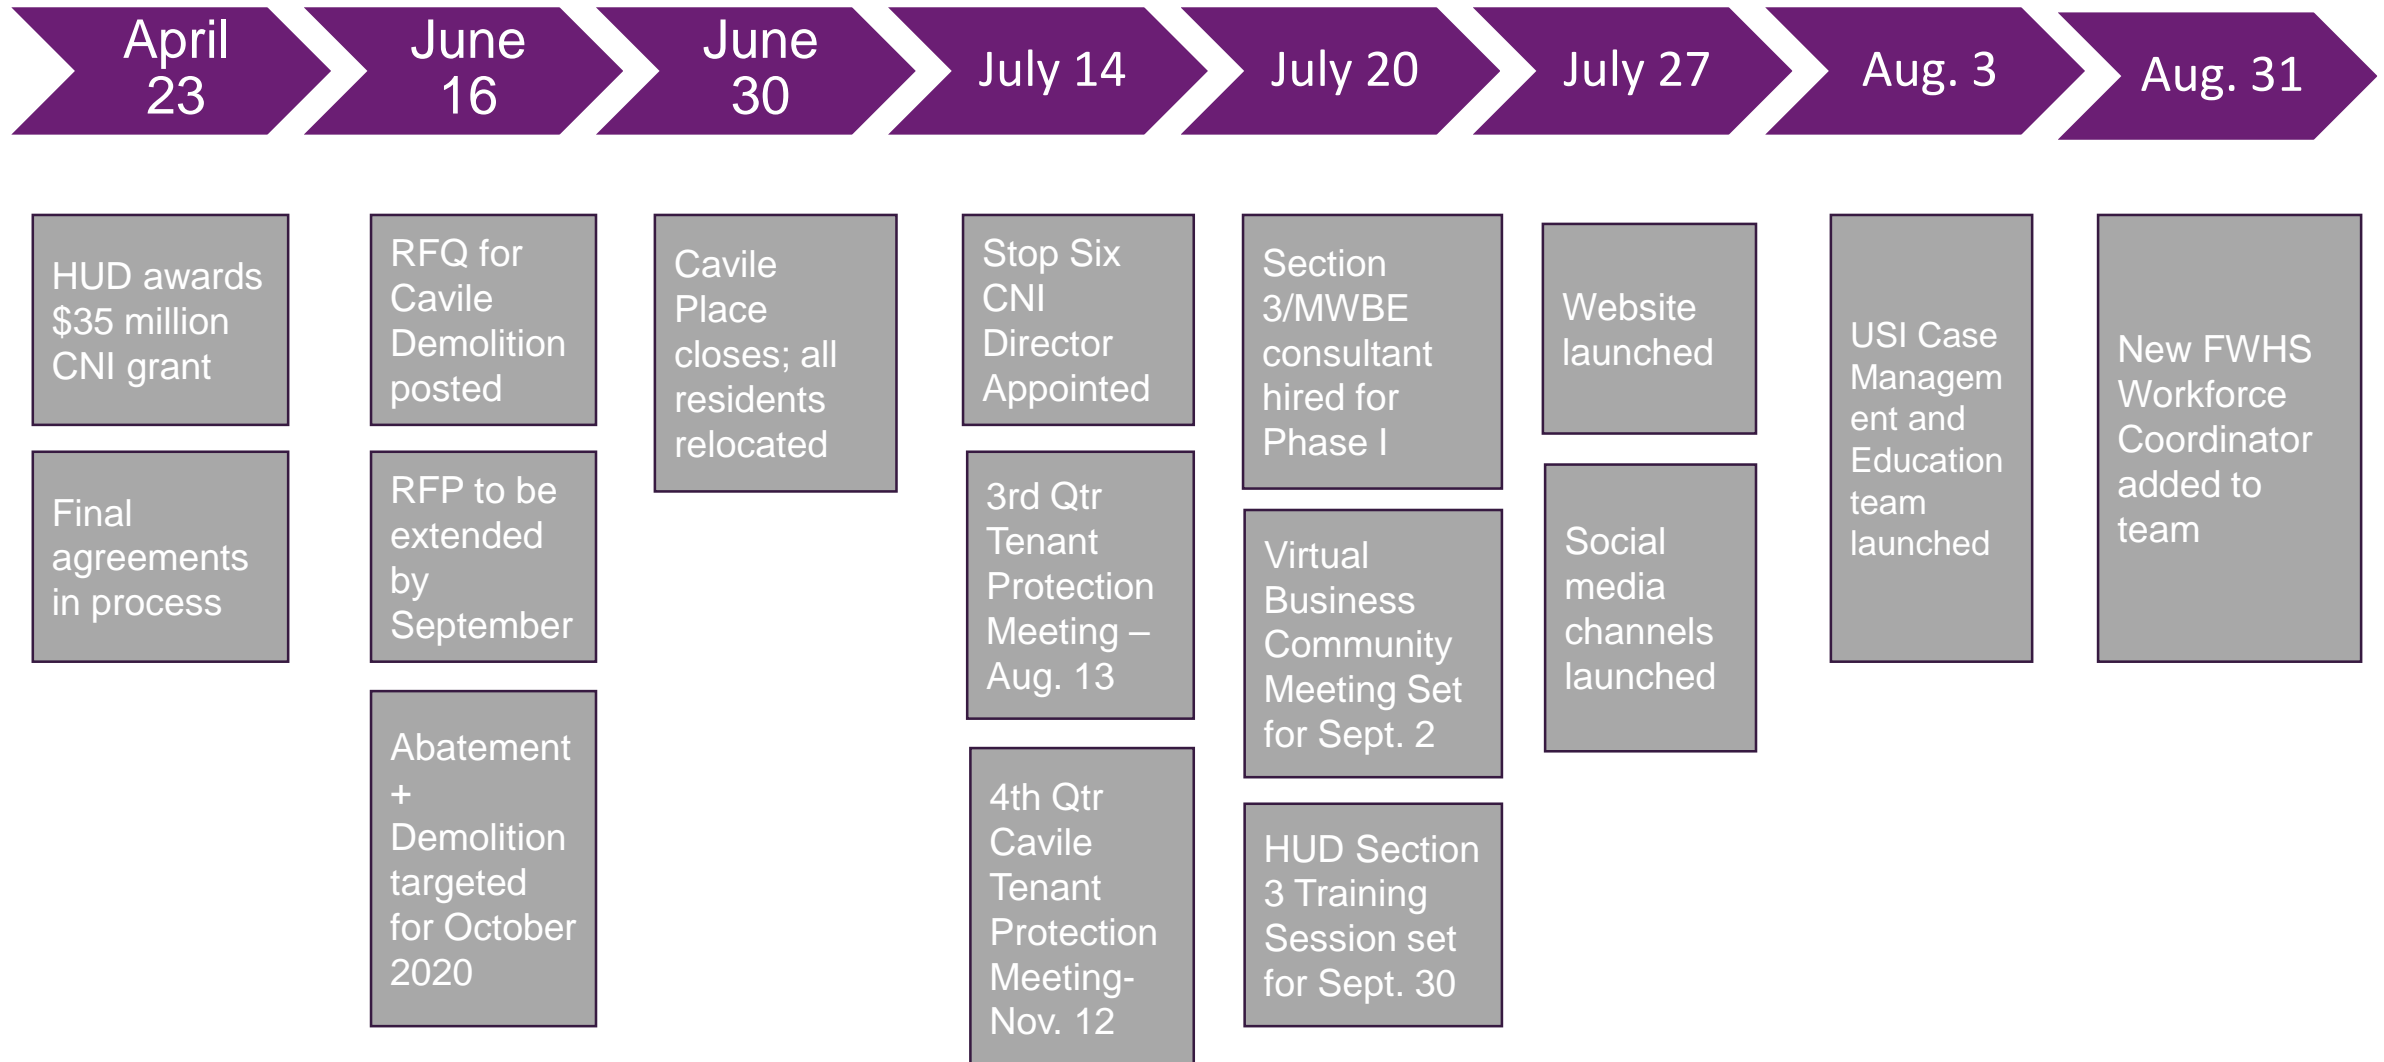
April 23

HUD awards $35 million CNI grant

Final agreements in process

June 16

RFQ for Cavile Demolition posted

RFP to be extended by September

Abatement + Demolition targeted for October 2020

June 30

Cavile Place closes; all residents relocated

July 14

Stop Six CNI Director Appointed

3rd Qtr Tenant Protection Meeting – Aug. 13

4th Qtr Cavile Tenant Protection Meeting- Nov. 12

July 20

Section 3/MWBE consultant hired for Phase I

Virtual Business Community Meeting Set for Sept. 2

HUD Section 3 Training Session set for Sept. 30

July 27

Website launched

Social media channels launched

Aug. 3

USI Case Management and Education team launched

Aug. 31

New FWHS Workforce Coordinator added to team